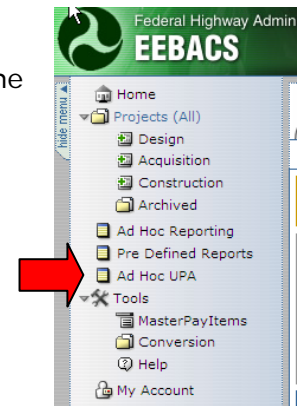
ne

Federal Highway Admin
EEBACS

hide menu

Home
Projects (All)
Design
Acquisition
Construction
Archived
Ad Hoc Reporting
Pre Defined Reports
Ad Hoc UPA
Tools
MasterPayItems
Conversion
Help
My Account